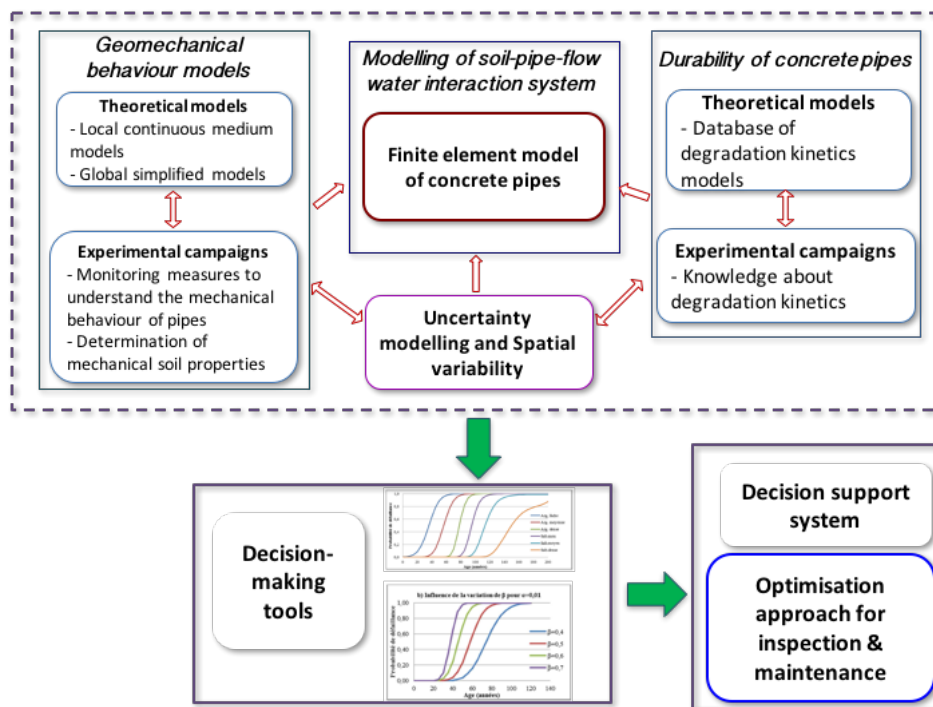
Geomechanical behaviour models

Theoretical models
- Local continuous medium models
- Global simplified models

Experimental campaigns
- Monitoring measures to understand the mechanical behaviour of pipes
- Determination of mechanical soil properties

Modelling of soil-pipe-flow water interaction system

Finite element model of concrete pipes

Uncertainty modelling and Spatial variability

Durability of concrete pipes

Theoretical models
- Database of degradation kinetics models

Experimental campaigns
- Knowledge about degradation kinetics

Decision-making tools

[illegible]

b) Influence de la variation de β pour α=0,01

1,00
0,80
0,60
0,40
0,20
0,00

Probabilité de défaillance

0 20 40 60 80 100 120 140
Age (années)

β=0,4
β=0,5
β=0,6
β=0,7

Decision support system

Optimisation approach for inspection & maintenance